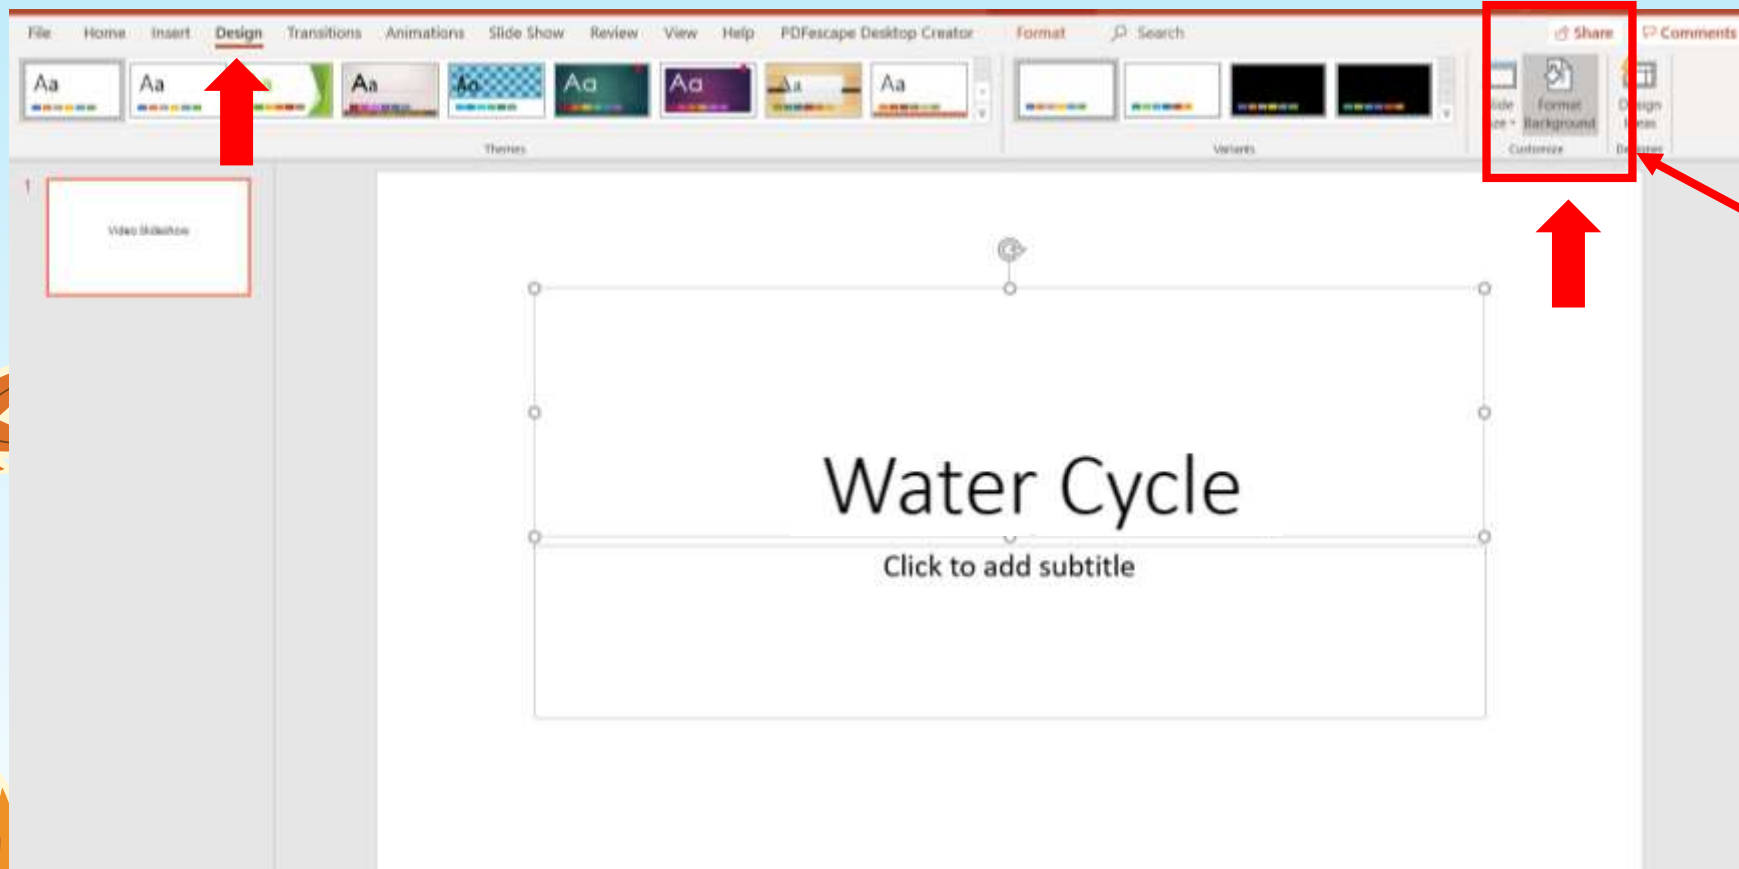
File Home Insert Design Transitions Animations Slide Show Review View Help PDFescape Desktop Creator Format Search

Share Comments

Aa Aa Aa Aa Aa Aa Aa Aa

Themes

Variants

Slide Size Format Background Design Ideas

Customize Designer

1

Video Slideshow

Water Cycle

Click to add subtitle